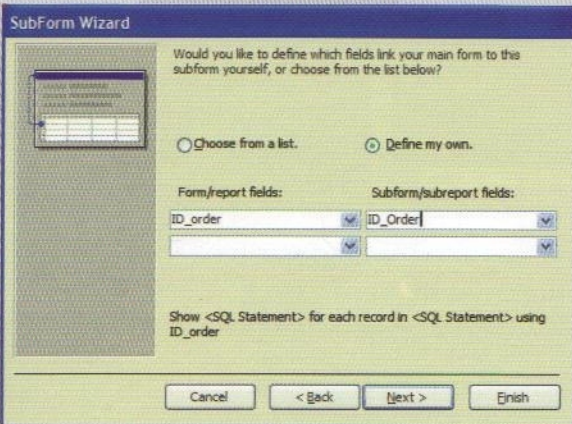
SubForm Wizard

Would you like to define which fields link your main form to this subform yourself, or choose from the list below?

Choose from a list.

Define my own.

Form/report fields:

Subform/subreport fields:

ID_order

ID_Order

Show <SQL Statement> for each record in <SQL Statement> using ID_order

Cancel

< Back

Next >

Finish